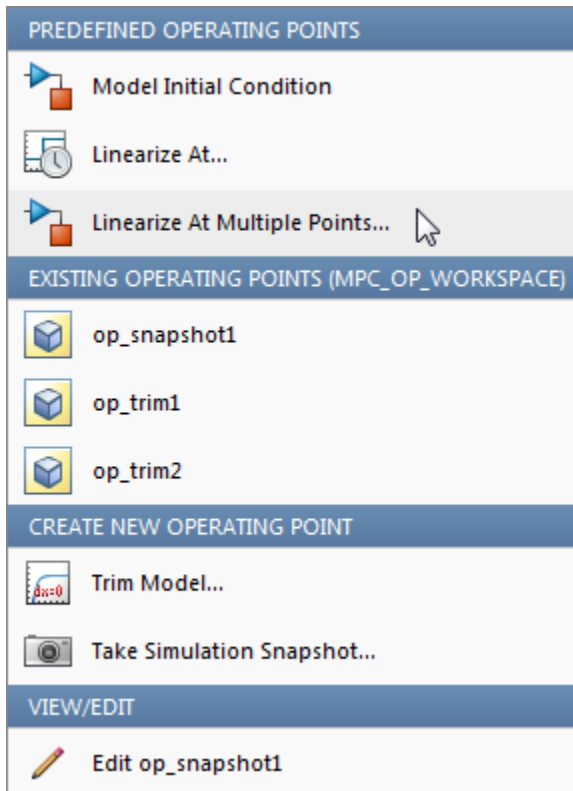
PREDEFINED OPERATING POINTS

Model Initial Condition

Linearize At...

Linearize At Multiple Points...

EXISTING OPERATING POINTS (MPC_OP_WORKSPACE)

op_snapshot1

op_trim1

op_trim2

CREATE NEW OPERATING POINT

dx=0

Trim Model...

Take Simulation Snapshot...

VIEW/EDIT

Edit op_snapshot1